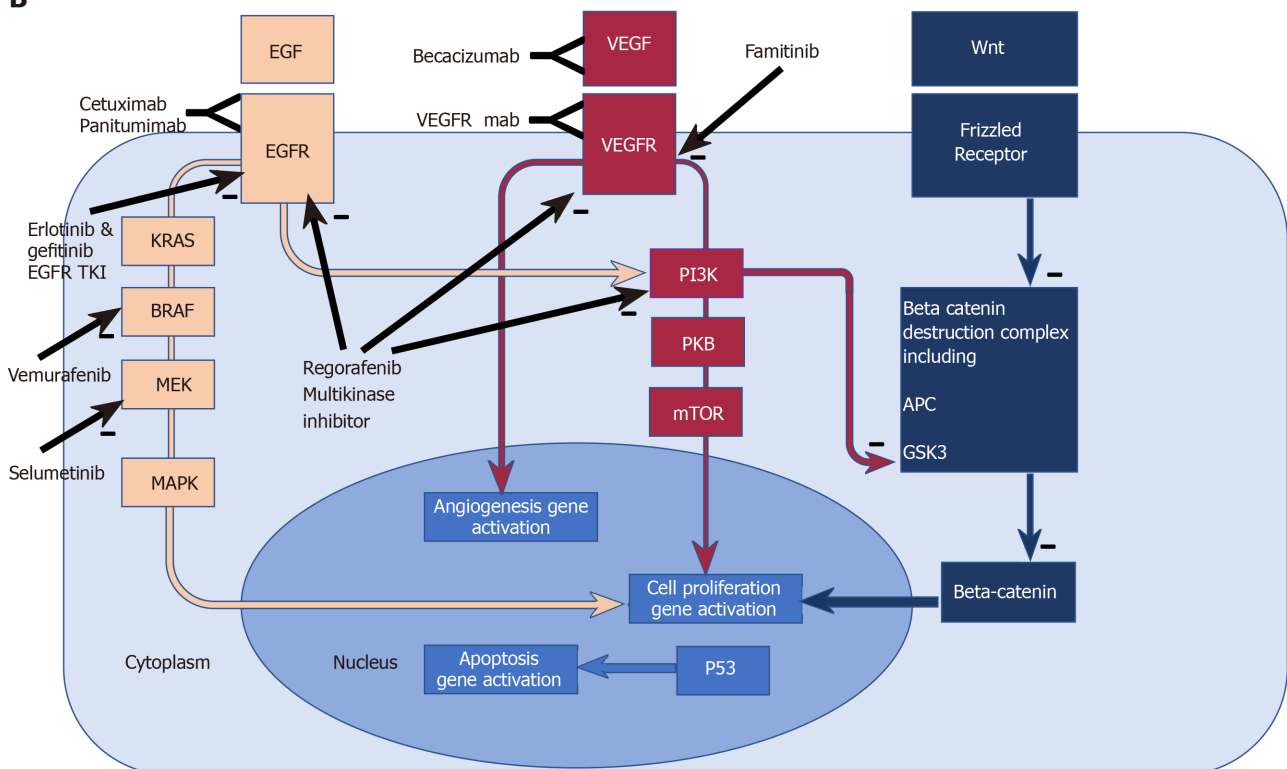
B

EGF

Becacizumab

VEGF

Famitinib

Wnt

Cetuximab
Panitumimab

VEGFR mab

VEGFR

EGFR

Frizzled Receptor

Erlotinib & gefitinib EGFR TKI

KRAS

PI3K

BRAF

Beta catenin destruction complex including

APC

GSK3

PKB

Regorafenib Multikinase inhibitor

Vemurafenib

MEK

mTOR

Selumetinib

MAPK

Angiogenesis gene activation

Cell proliferation gene activation

Beta-catenin

Cytoplasm

Nucleus

Apoptosis gene activation

P53